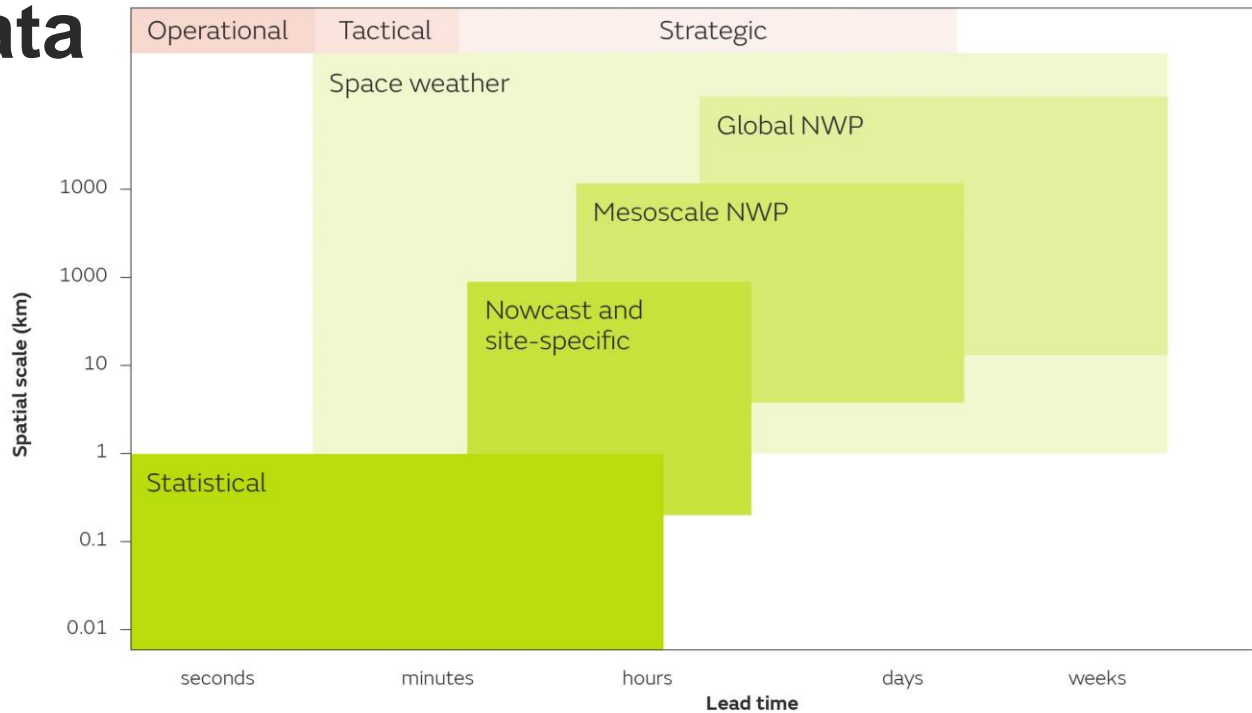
ata

| Operational | Tactical | Strategic |
|---|---|---|

Space weather

Global NWP

Mesoscale NWP

Nowcast and site-specific

Statistical

Spatial scale (km)

1000
1000
10
1
0.1
0.01

seconds minutes hours days weeks

Lead time